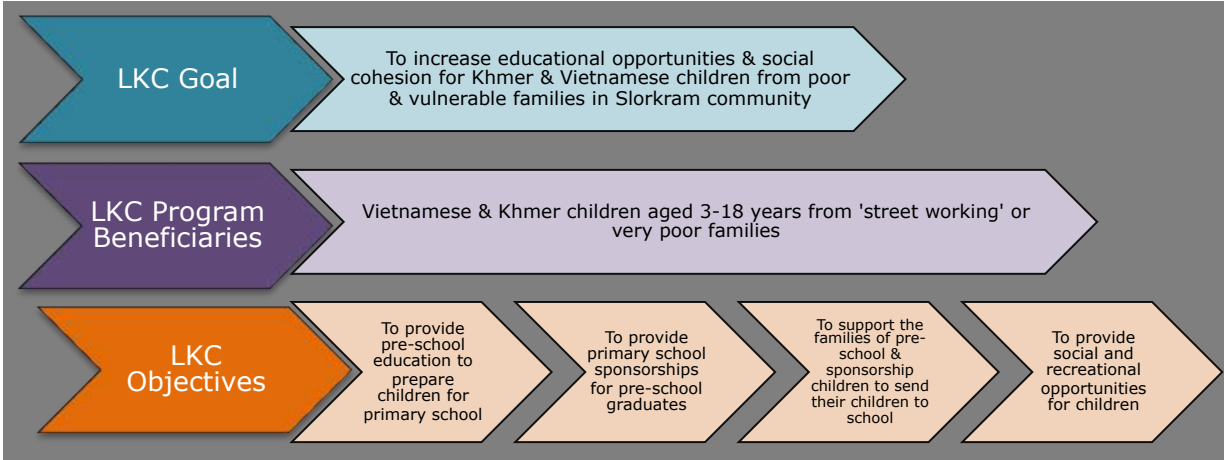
LKC Goal

To increase educational opportunities & social cohesion for Khmer & Vietnamese children from poor & vulnerable families in Slorkram community

LKC Program Beneficiaries

Vietnamese & Khmer children aged 3-18 years from 'street working' or very poor families

LKC Objectives

To provide pre-school education to prepare children for primary school

To provide primary school sponsorships for pre-school graduates

To support the families of pre-school & sponsorship children to send their children to school

To provide social and recreational opportunities for children